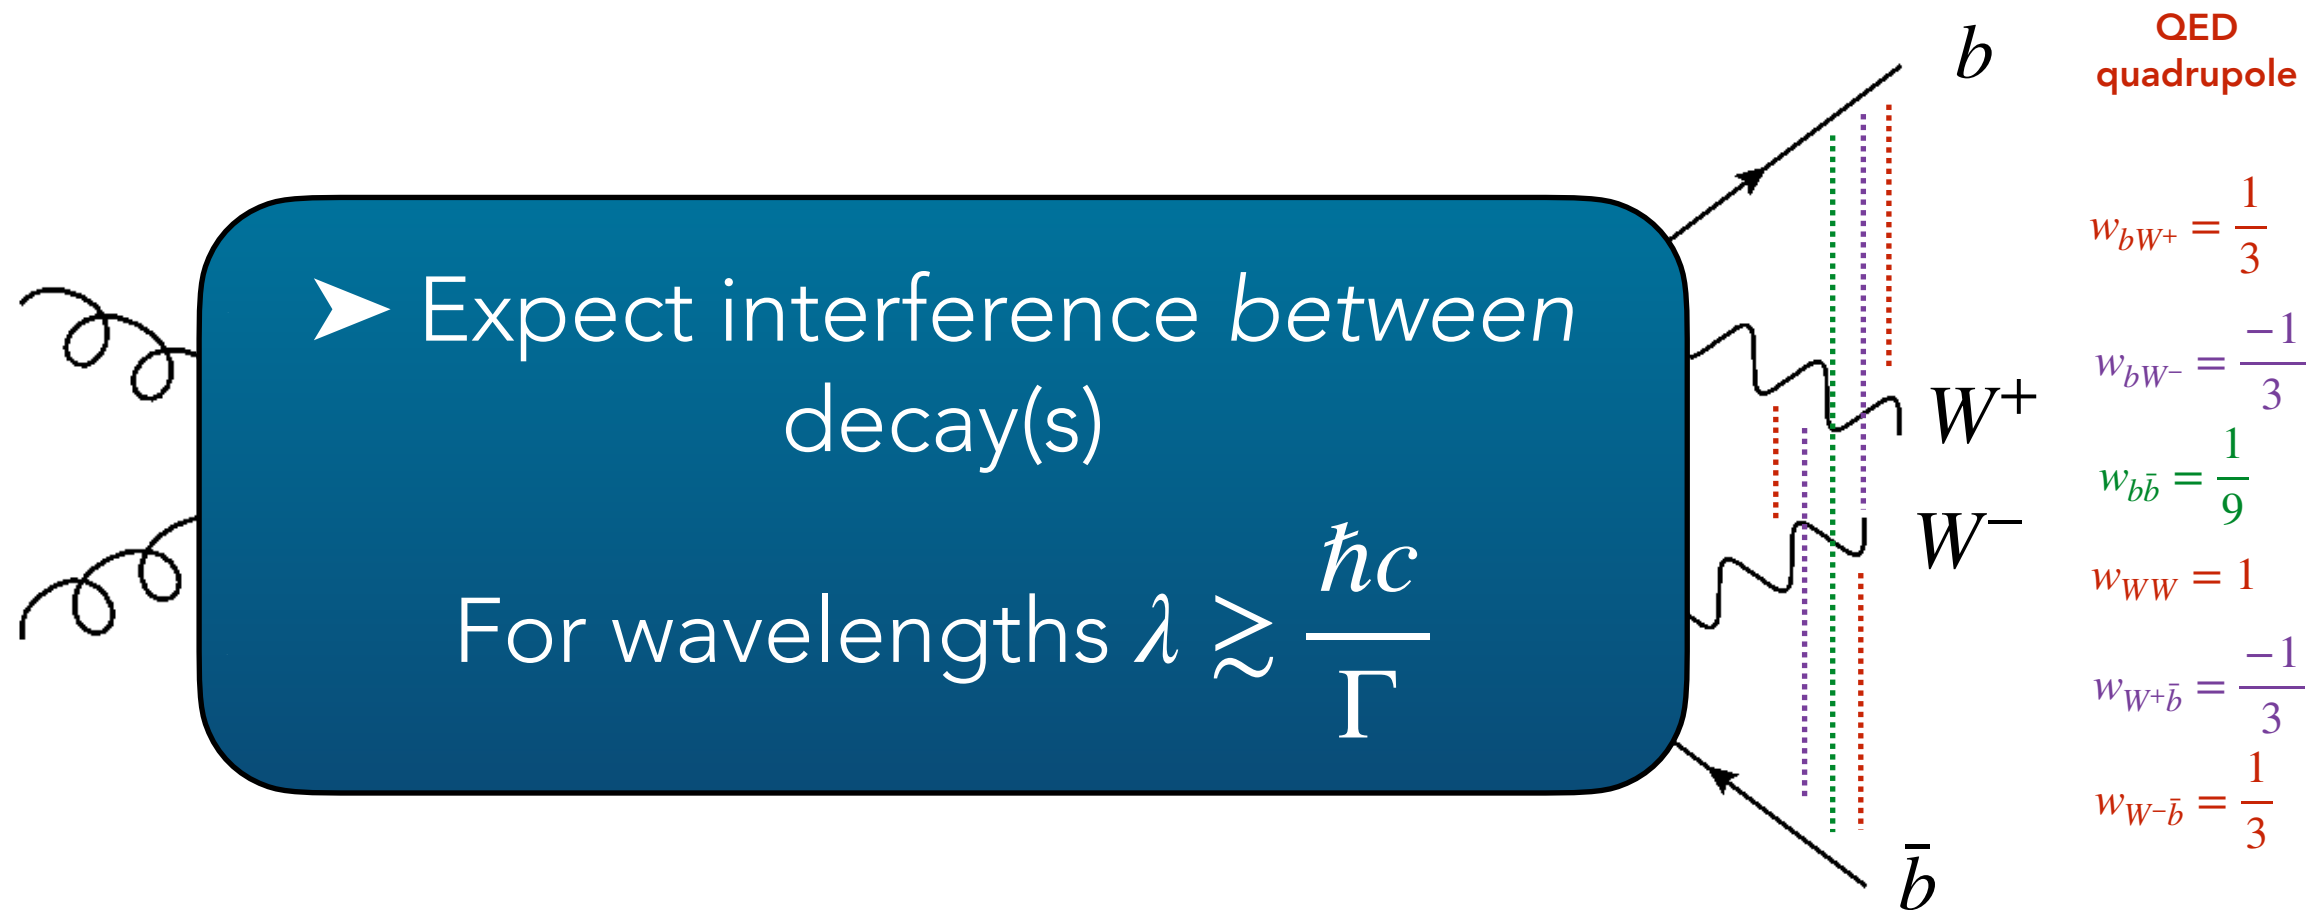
➤ Expect interference *between* decay(s)

For wavelengths $\lambda \gtrsim \frac{\hbar c}{\Gamma}$

$b$

$W^+$

$W^-$

$\bar{b}$

QED quadrupole

$w_{bW^+} = \frac{1}{3}$

$w_{bW^-} = \frac{-1}{3}$

$w_{b\bar{b}} = \frac{1}{9}$

$w_{WW} = 1$

$w_{W^+\bar{b}} = \frac{-1}{3}$

$w_{W^-\bar{b}} = \frac{1}{3}$